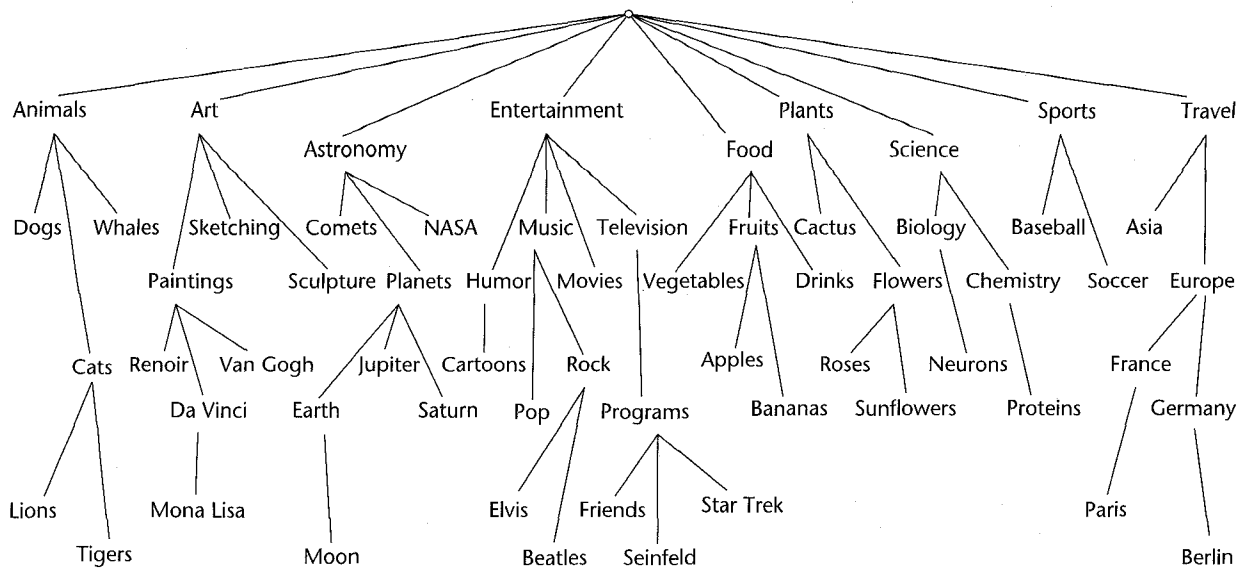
Animals
Art
Astronomy
Entertainment
Food
Plants
Science
Sports
Travel

Dogs
Whales
Sketching
Comets
NASA
Music
Television
Fruits
Cactus
Biology
Baseball
Asia

Paintings
Sculpture
Planets
Humor
Movies
Vegetables
Drinks
Flowers
Chemistry
Soccer
Europe

Cats
Renoir
Van Gogh
Jupiter
Cartoons
Rock
Apples
Roses
Neurons
France

Da Vinci
Earth
Saturn
Pop
Programs
Bananas
Sunflowers
Proteins
Germany

Lions
Mona Lisa
Elvis
Friends
Star Trek
Paris

Tigers
Moon
Beatles
Seinfeld
Berlin